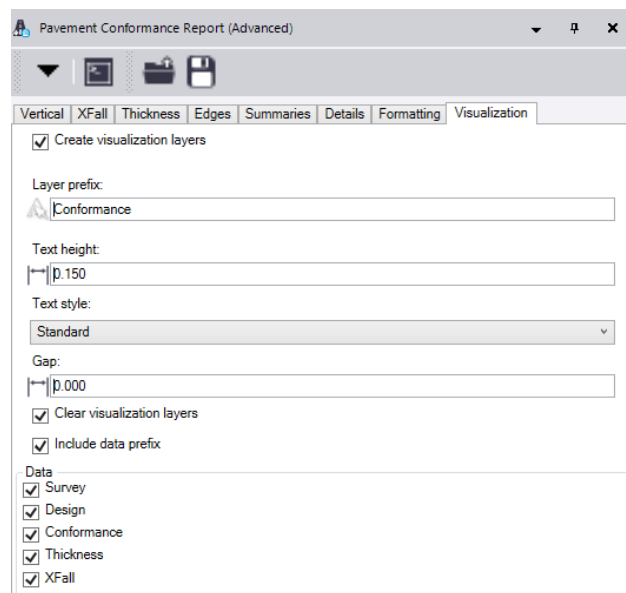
Pavement Conformance Report (Advanced)

Vertical | XFall | Thickness | Edges | Summaries | Details | Formatting | Visualization

Create visualization layers

Layer prefix:
Conformance

Text height:
0.150

Text style:
Standard

Gap:
0.000

Clear visualization layers

Include data prefix

Data
Survey
Design
Conformance
Thickness
XFall